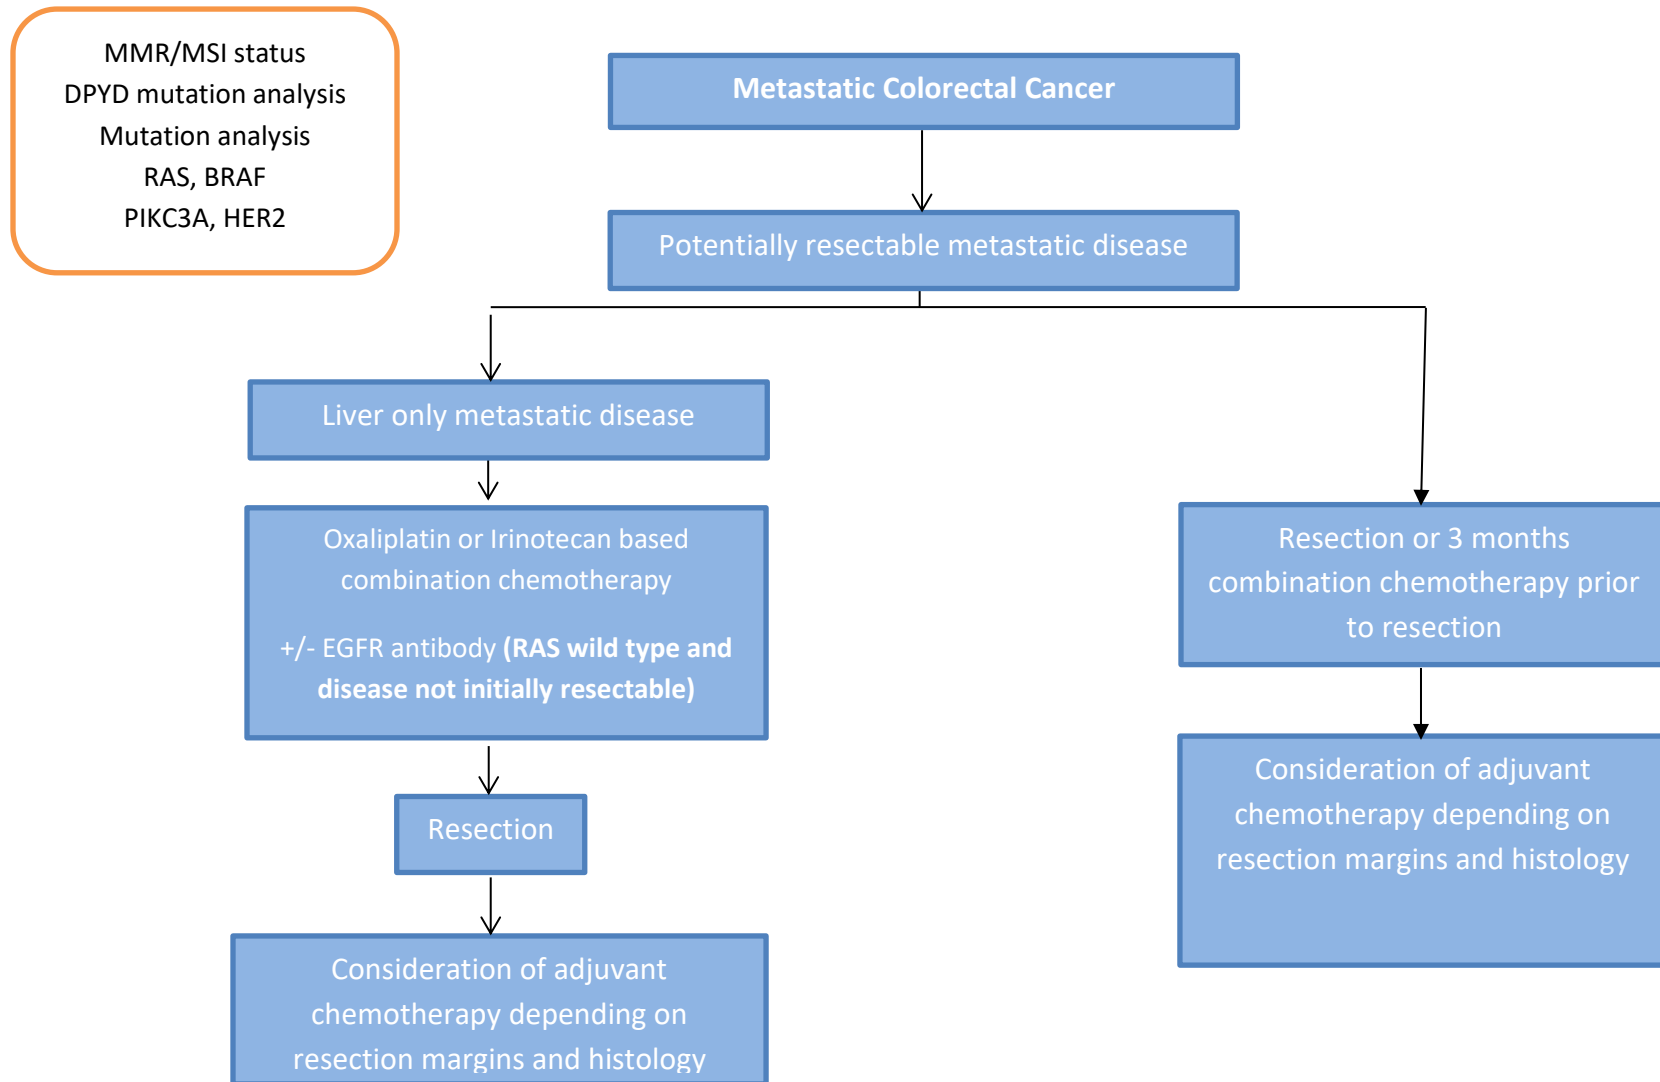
MMR/MSI status
DPYD mutation analysis
Mutation analysis
RAS, BRAF
PIKC3A, HER2

Metastatic Colorectal Cancer

Potentially resectable metastatic disease

Liver only metastatic disease

Oxaliplatin or Irinotecan based combination chemotherapy

+/- EGFR antibody **(RAS wild type and disease not initially resectable)**

Resection

Consideration of adjuvant chemotherapy depending on resection margins and histology

Resection or 3 months combination chemotherapy prior to resection

Consideration of adjuvant chemotherapy depending on resection margins and histology